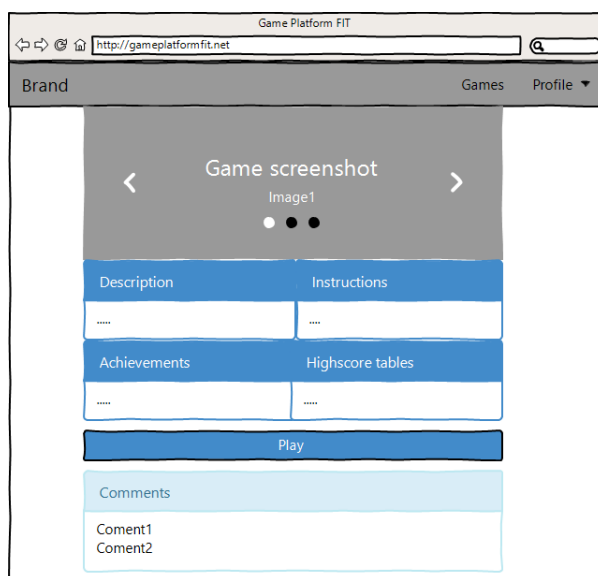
Game Platform FIT

http://gameplatformfit.net

Brand

Games

Profile

Game screenshot

Image1

Description

.....

Instructions

.....

Achievements

.....

Highscore tables

.....

Play

Comments

Coment1
Coment2